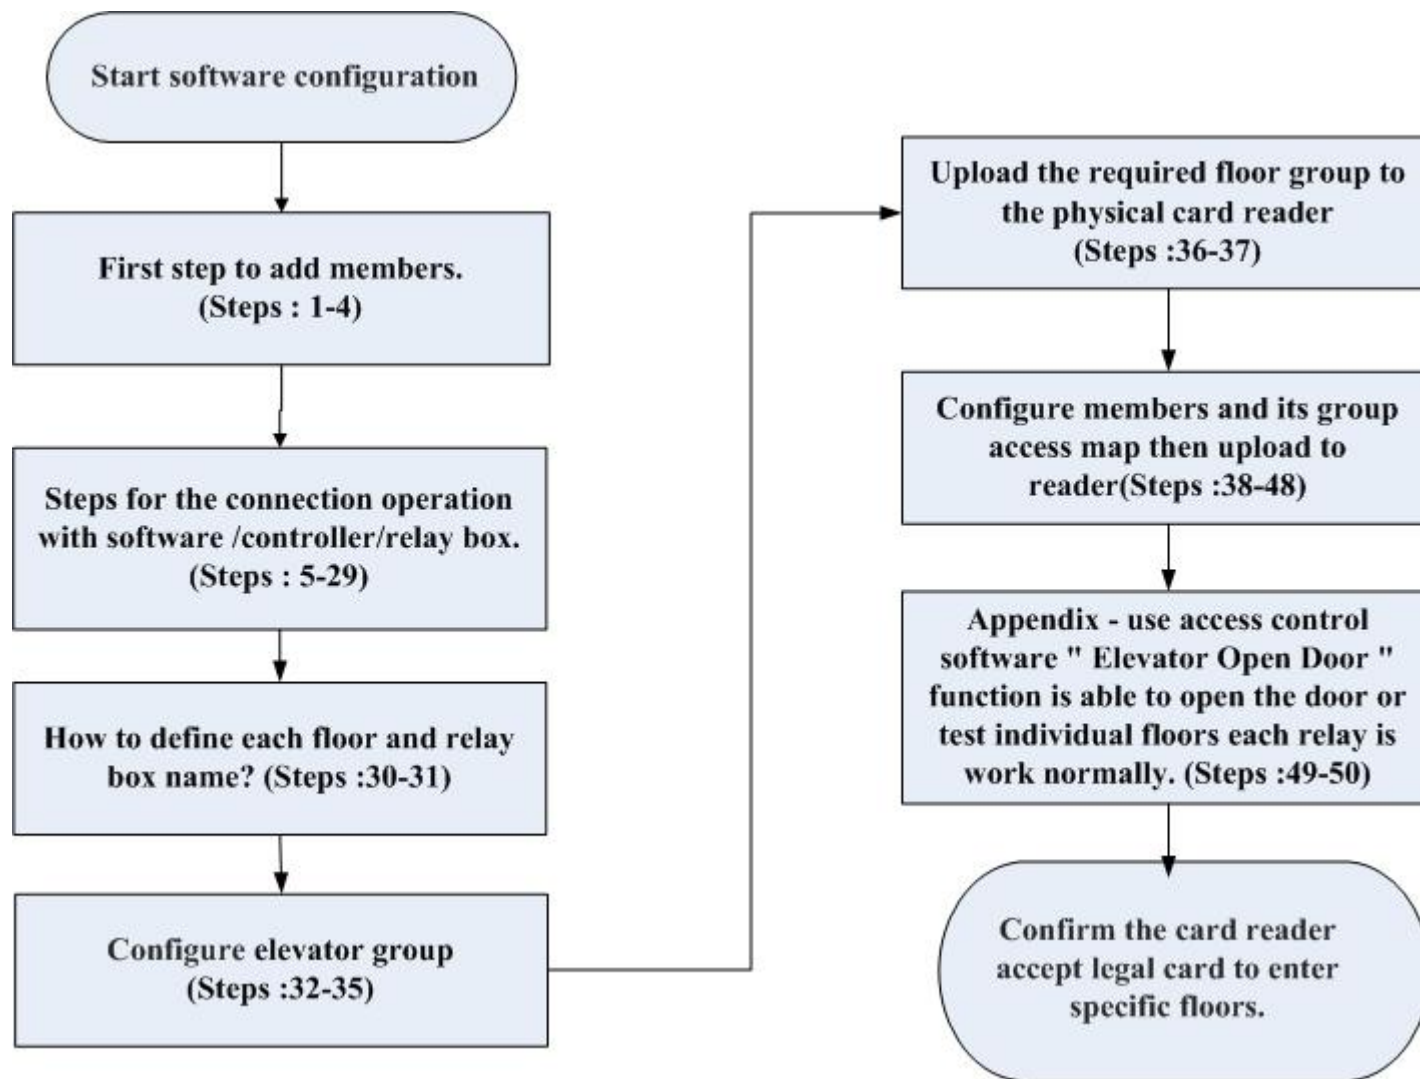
Start software configuration

First step to add members.
(Steps : 1-4)

Steps for the connection operation with software /controller/relay box.
(Steps : 5-29)

How to define each floor and relay box name? (Steps :30-31)

Configure elevator group
(Steps :32-35)

Upload the required floor group to the physical card reader
(Steps :36-37)

Configure members and its group access map then upload to reader(Steps :38-48)

Appendix - use access control software " Elevator Open Door " function is able to open the door or test individual floors each relay is work normally. (Steps :49-50)

Confirm the card reader accept legal card to enter specific floors.